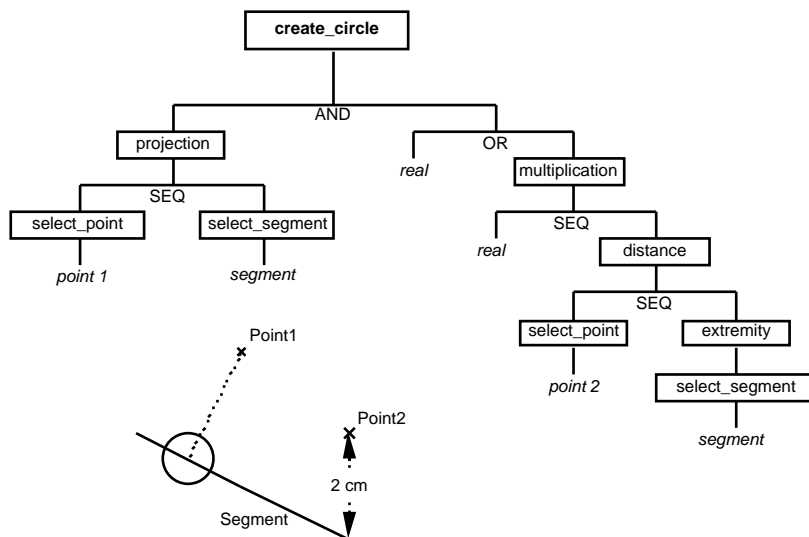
create_circle

AND

projection

OR

real

multiplication

SEQ

select_point

select_segment

point 1

segment

SEQ

real

distance

SEQ

select_point

extremity

point 2

select_segment

segment

Point1

Point2

2 cm

Segment